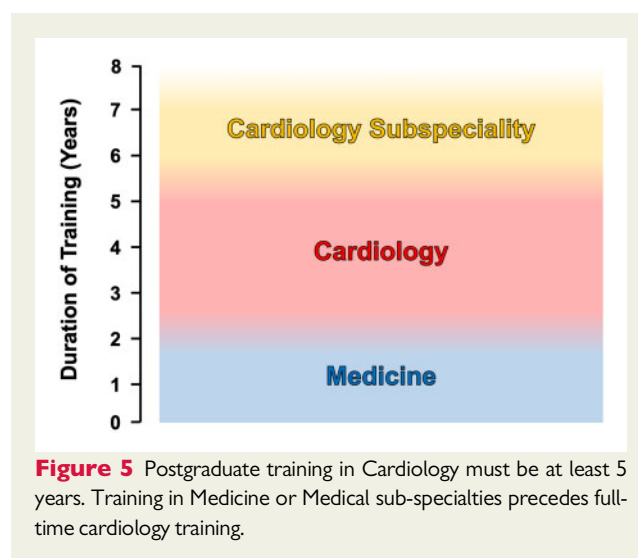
Duration of Training (Years)

8
7
6
5
4
3
2
1
0

Cardiology Subspeciality

Cardiology

Medicine

**Figure 5** Postgraduate training in Cardiology must be at least 5 years. Training in Medicine or Medical sub-specialties precedes full-time cardiology training.